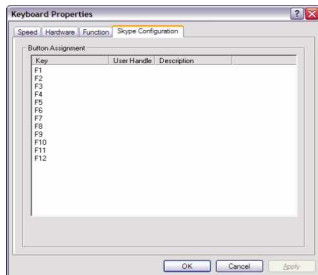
Keyboard Properties

Speed | Hardware | Function | Skype Configuration

Button Assignment

| Key | User Handle | Description |
|---|---|---|
| F1 | | |
| F2 | | |
| F3 | | |
| F4 | | |
| F5 | | |
| F6 | | |
| F7 | | |
| F8 | | |
| F9 | | |
| F10 | | |
| F11 | | |
| F12 | | |

OK | Cancel | Apply